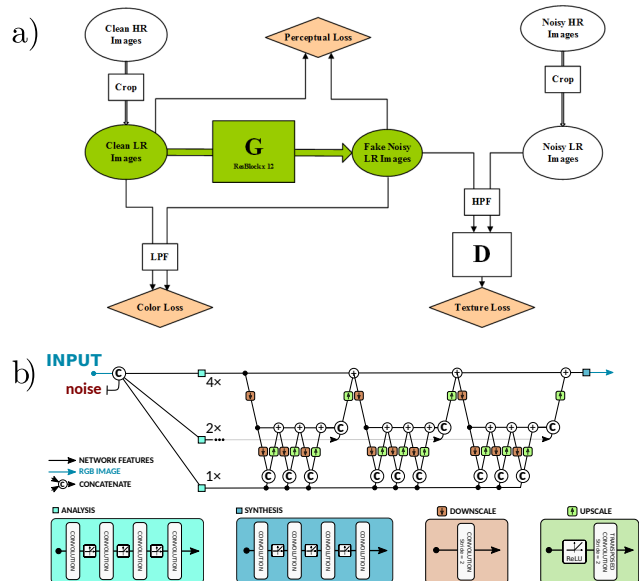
a)

Clean HR Images

Crop

Clean LR Images

G
ResBlocks: 12

Fake Noisy LR Images

Perceptual Loss

Noisy HR Images

Crop

Noisy LR Images

HPF

D

LPF

Color Loss

Texture Loss

b)

INPUT

noise

4×

2×

1×

NETWORK FEATURES
RGB IMAGE
CONCATENATE

ANALYSIS
CONVOLUTION
CONVOLUTION
CONVOLUTION

SYNTHESIS
CONVOLUTION
CONVOLUTION
CONVOLUTION

DOWNSCALE
CONVOLUTION
Stride = 2

UPSCALE
ReLU
TRANSPOSED CONVOLUTION
Stride = 2